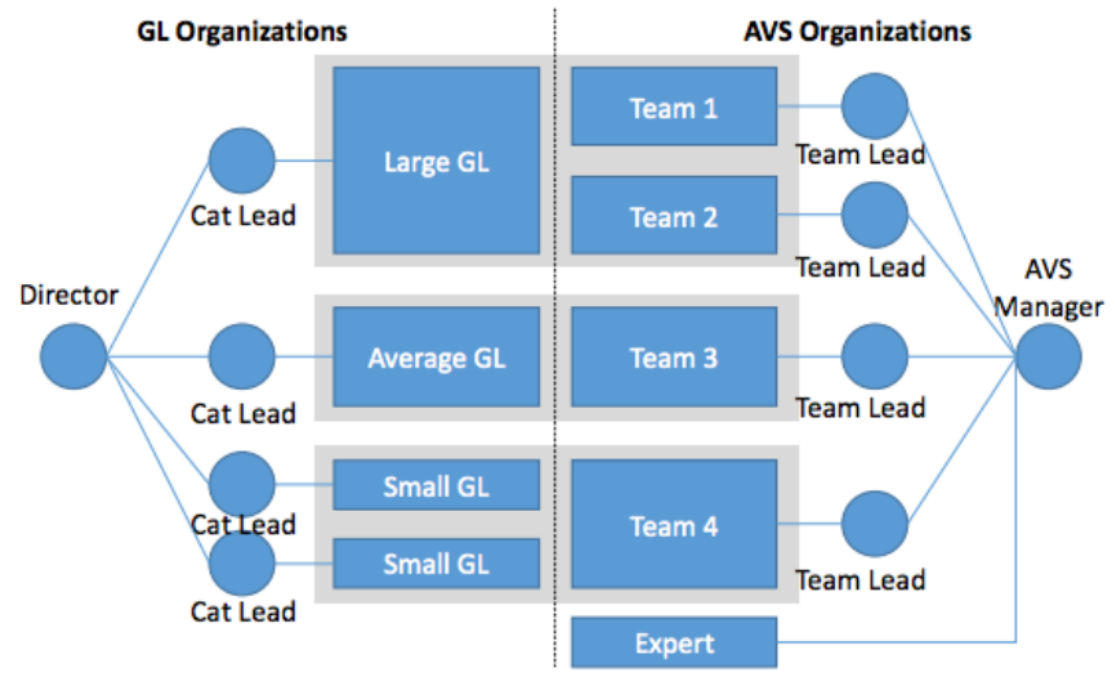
GL Organizations

AVS Organizations

Director

Cat Lead

Large GL

Team 1

Team Lead

Team 2

Team Lead

AVS Manager

Cat Lead

Average GL

Team 3

Team Lead

Cat Lead

Small GL

Team 4

Team Lead

Cat Lead

Small GL

Expert